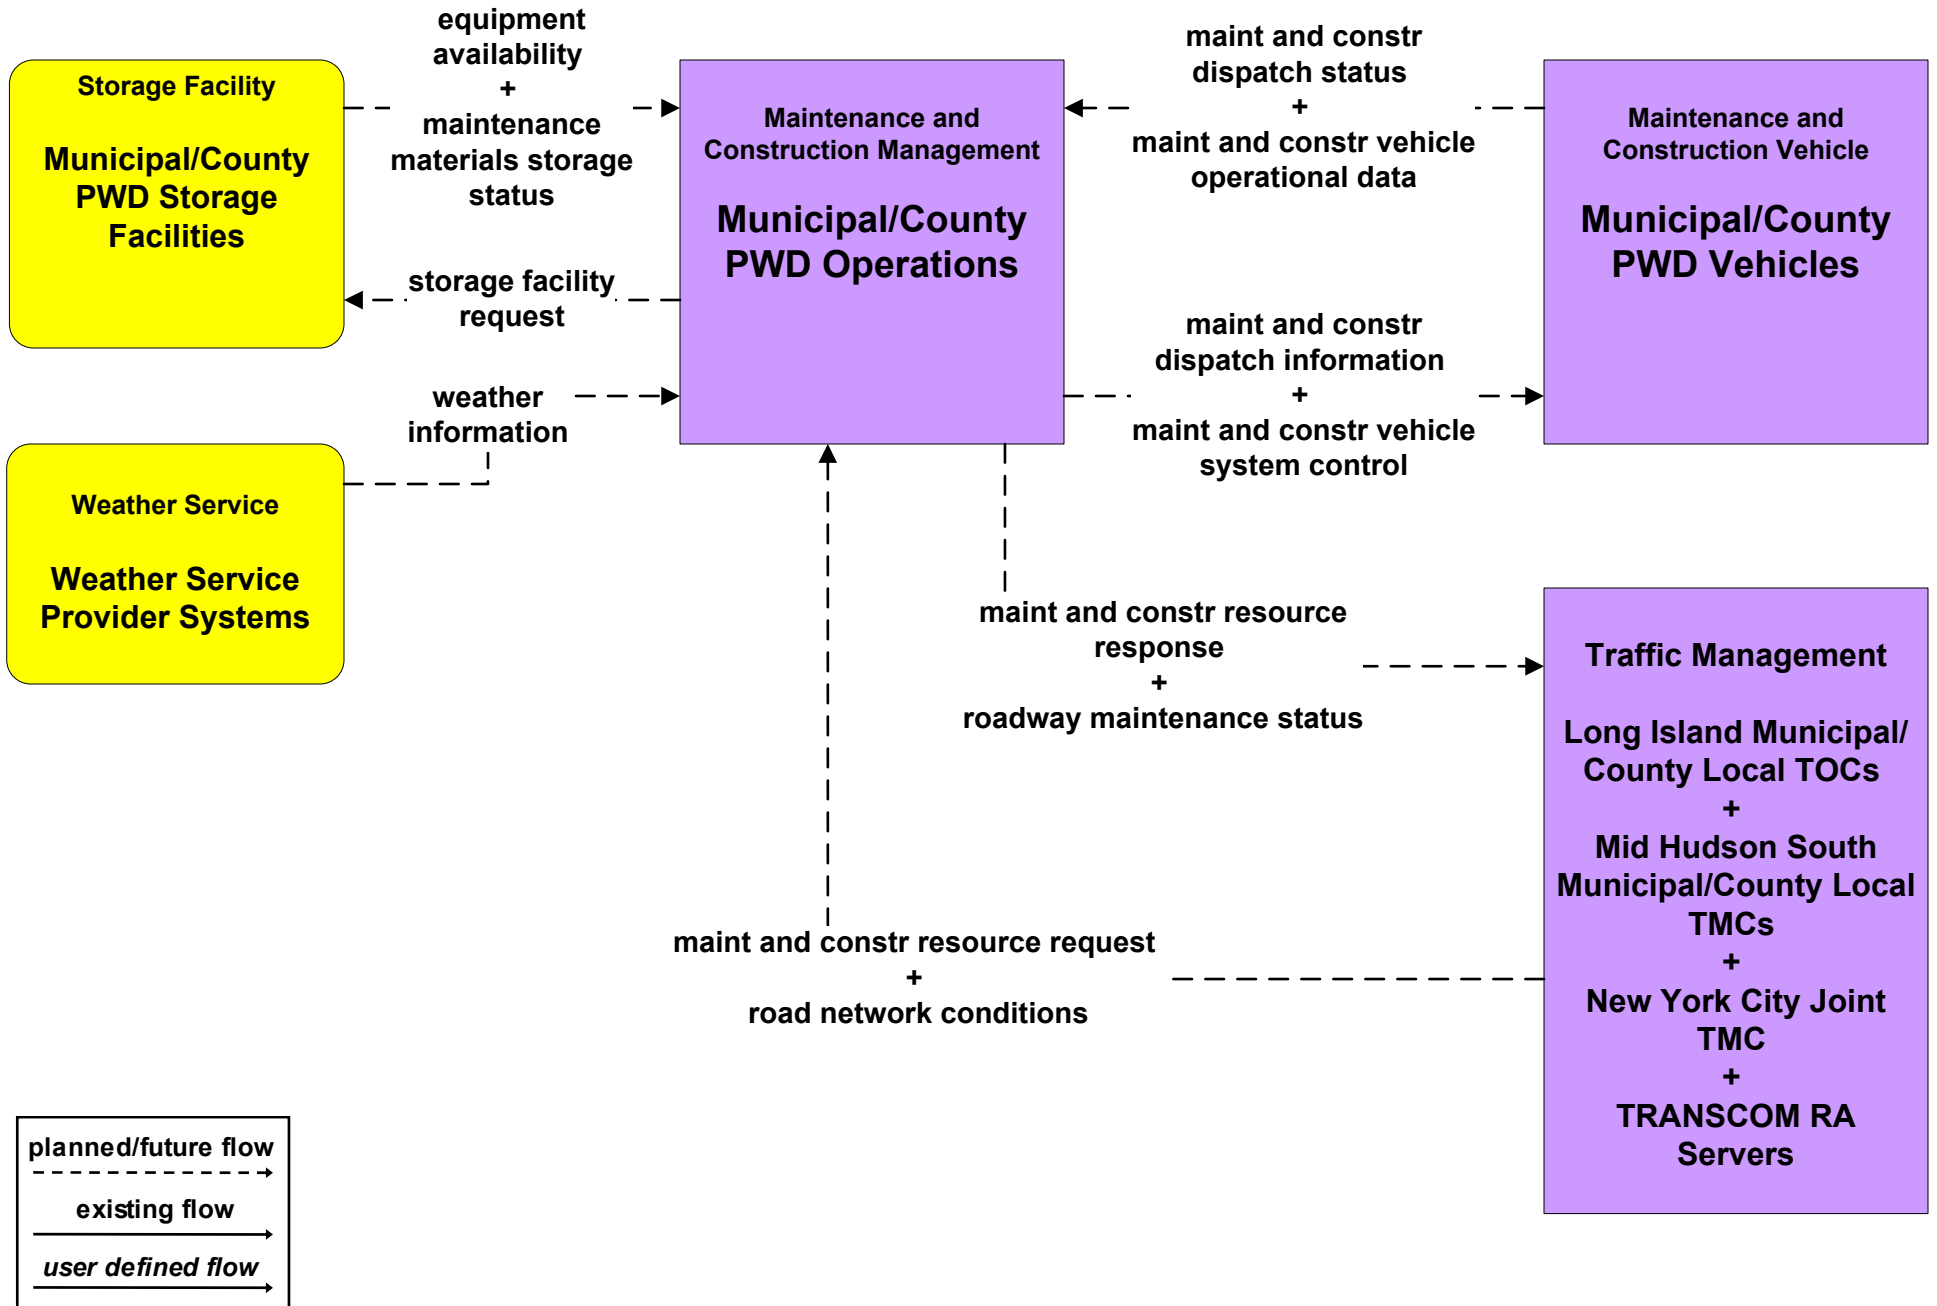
Storage Facility

Municipal/County PWD Storage Facilities

equipment availability
+
maintenance materials storage status

storage facility request

weather information

Weather Service

Weather Service Provider Systems

Maintenance and Construction Management

Municipal/County PWD Operations

maint and constr dispatch status
+
maint and constr vehicle operational data

maint and constr dispatch information
+
maint and constr vehicle system control

Maintenance and Construction Vehicle

Municipal/County PWD Vehicles

maint and constr resource response
+
roadway maintenance status

Traffic Management

Long Island Municipal/ County Local TOCs
+
Mid Hudson South Municipal/County Local TMCs
+
New York City Joint TMC
+
TRANSCOM RA Servers

maint and constr resource request
+
road network conditions

planned/future flow

existing flow

user defined flow